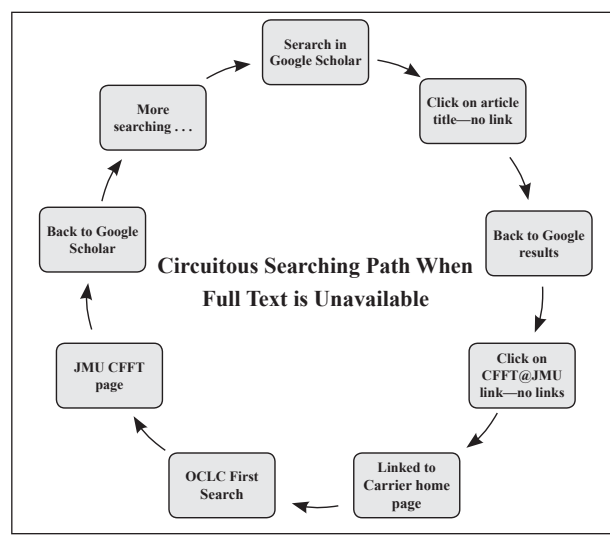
Search in Google Scholar

Click on article title—no link

Back to Google results

Click on CFFT@JMU link—no links

Linked to Carrier home page

OCLC First Search

JMU CFFT page

Back to Google Scholar

More searching . . .

Circuitous Searching Path When Full Text is Unavailable